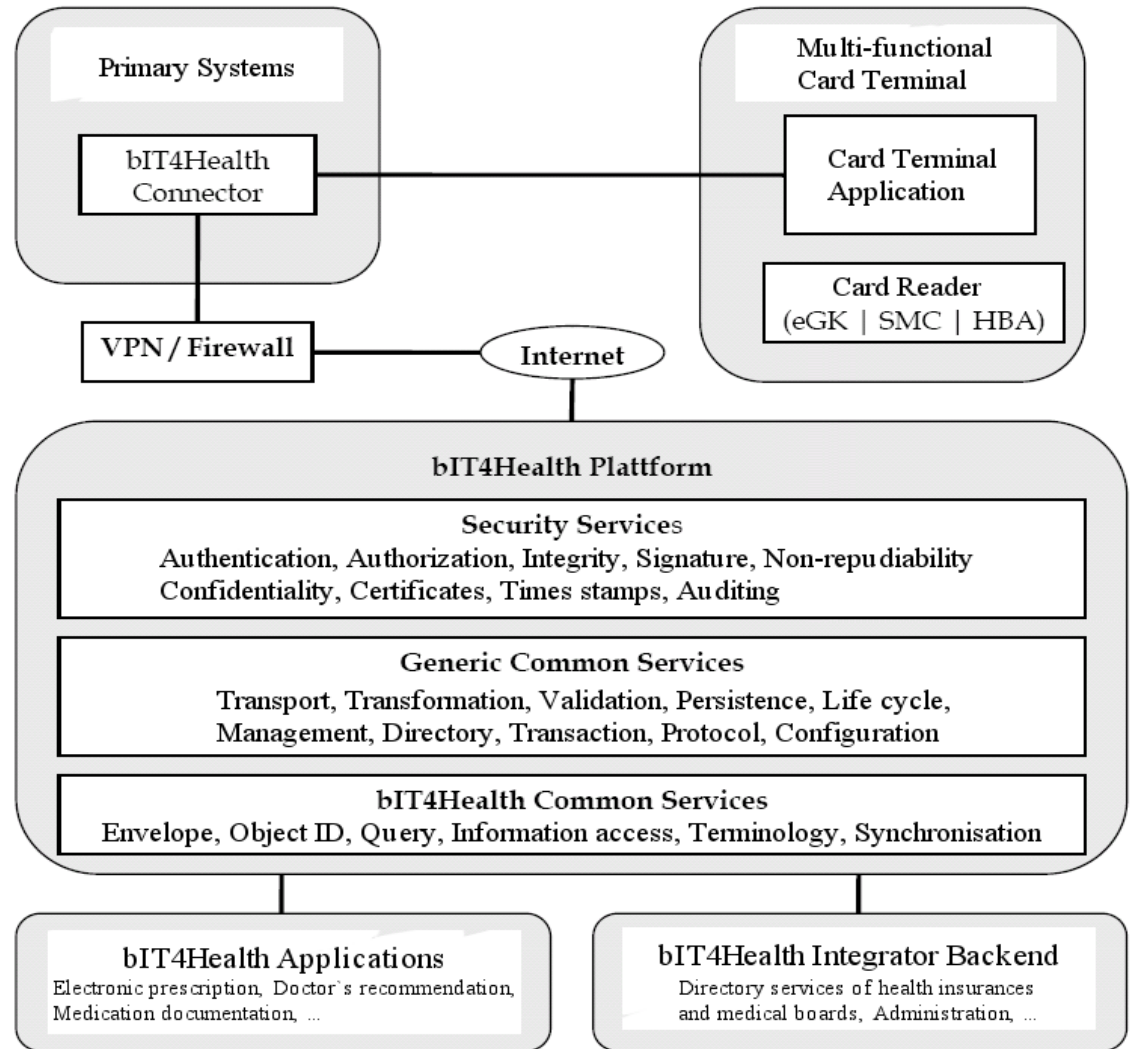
Primary Systems

bIT4Health Connector

Multi-functional Card Terminal

Card Terminal Application

Card Reader (eGK | SMC | HBA)

VPN / Firewall

Internet

bIT4Health Plattform

Security Services
Authentication, Authorization, Integrity, Signature, Non-repudiability Confidentiality, Certificates, Times stamps, Auditing

Generic Common Services
Transport, Transformation, Validation, Persistence, Life cycle, Management, Directory, Transaction, Protocol, Configuration

bIT4Health Common Services
Envelope, Object ID, Query, Information access, Terminology, Synchronisation

bIT4Health Applications
Electronic prescription, Doctor`s recommendation, Medication documentation, ...

bIT4Health Integrator Backend
Directory services of health insurances and medical boards, Administration, ...